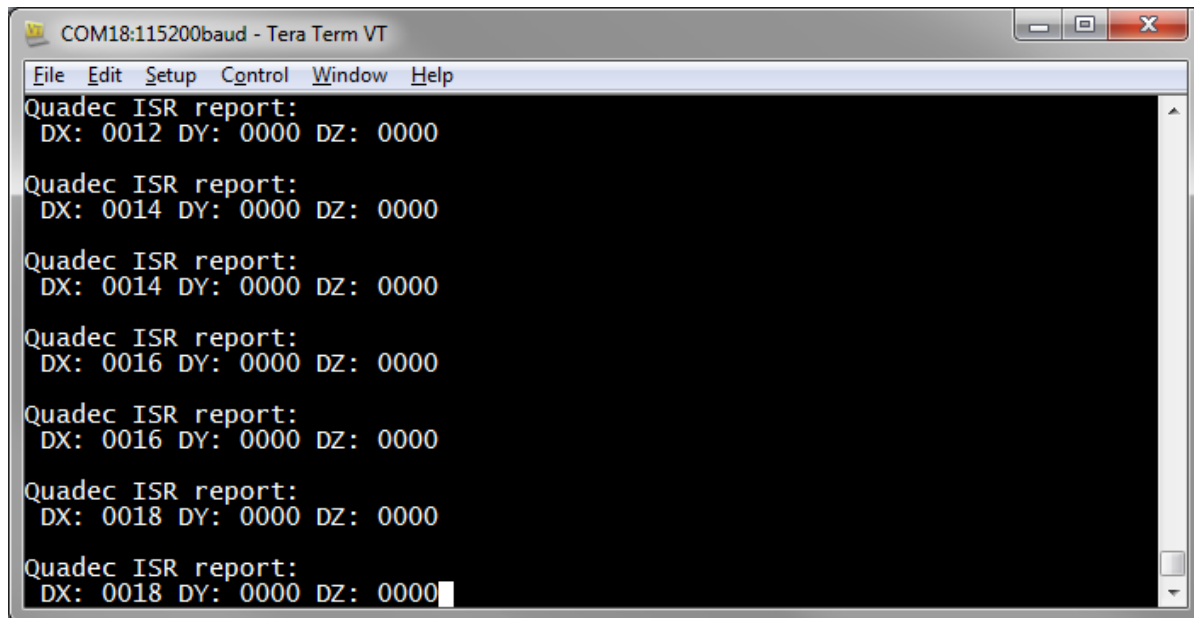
COM18:115200baud - Tera Term VT

File Edit Setup Control Window Help

Quadec ISR report:
DX: 0012 DY: 0000 DZ: 0000

Quadec ISR report:
DX: 0014 DY: 0000 DZ: 0000

Quadec ISR report:
DX: 0014 DY: 0000 DZ: 0000

Quadec ISR report:
DX: 0016 DY: 0000 DZ: 0000

Quadec ISR report:
DX: 0016 DY: 0000 DZ: 0000

Quadec ISR report:
DX: 0018 DY: 0000 DZ: 0000

Quadec ISR report:
DX: 0018 DY: 0000 DZ: 0000